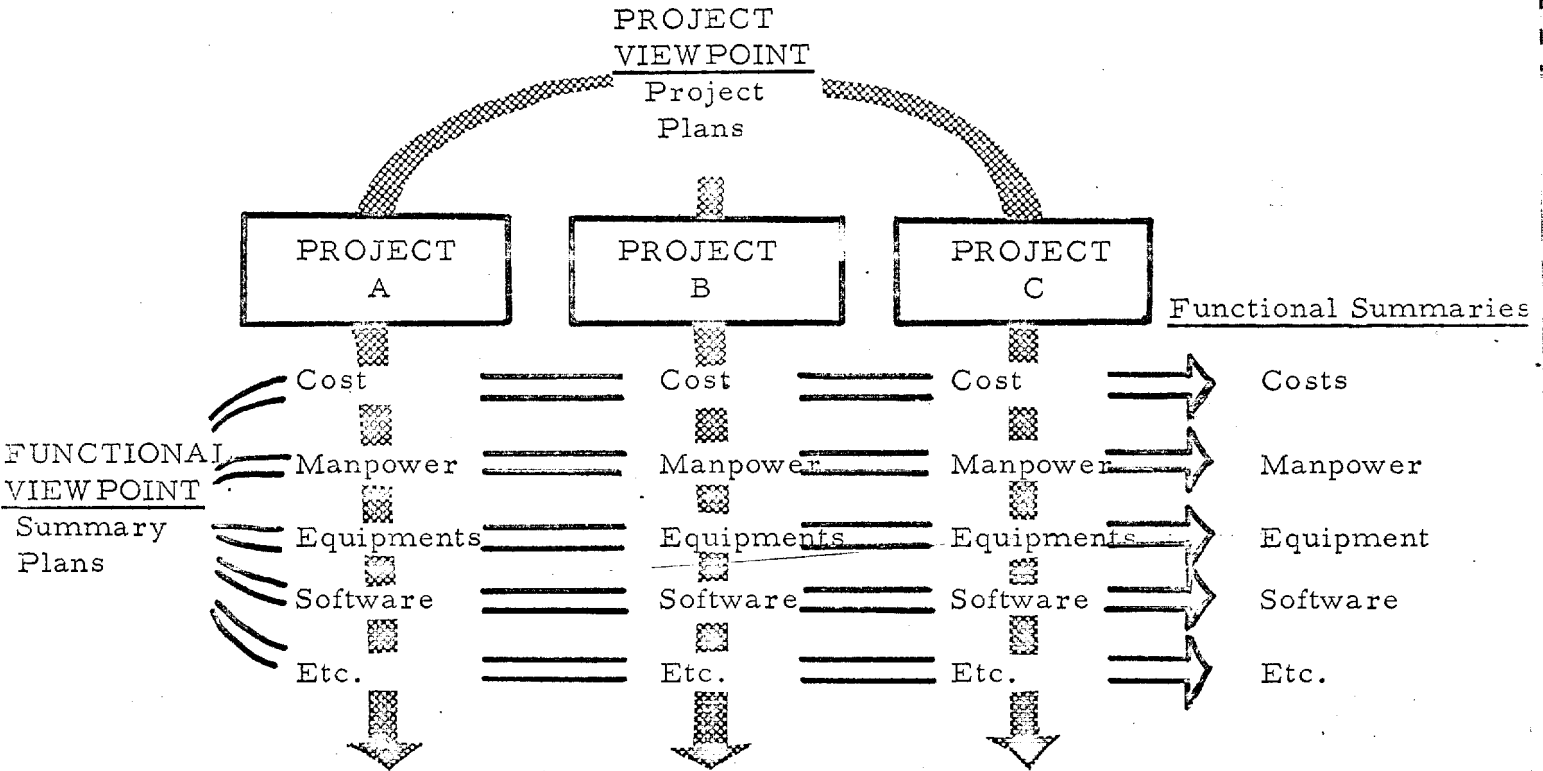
PROJECT VIEWPOINT
Project Plans

PROJECT A

PROJECT B

PROJECT C

Functional Summaries

FUNCTIONAL VIEWPOINT
Summary Plans

Cost
Manpower
Equipments
Software
Etc.

Cost
Manpower
Equipments
Software
Etc.

Cost
Manpower
Equipments
Software
Etc.

Costs
Manpower
Equipment
Software
Etc.